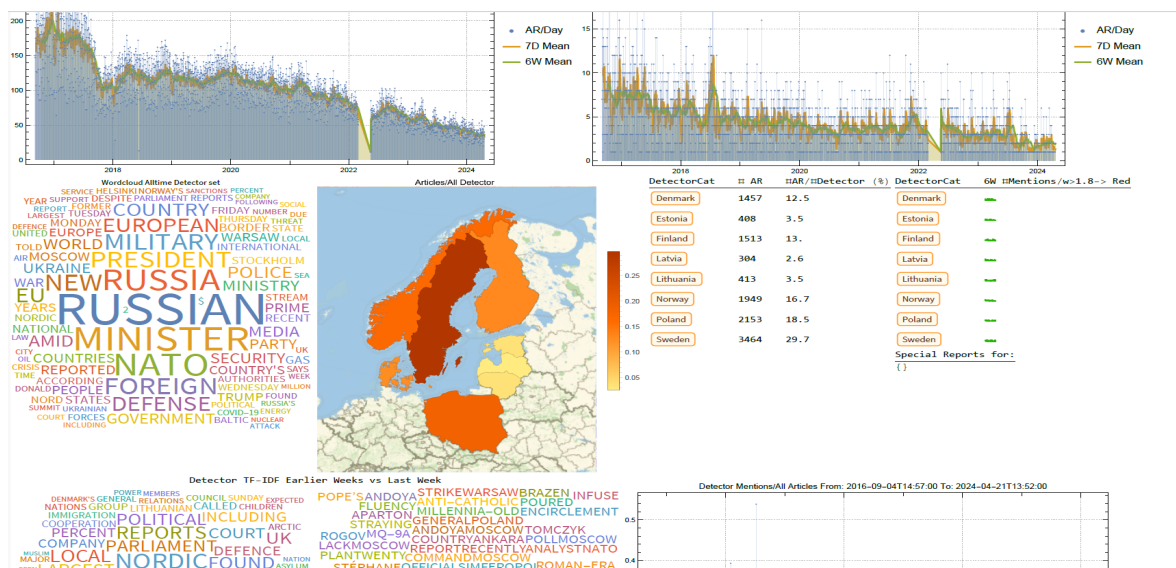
200
150
100
50
0
2018
2020
2022
2024
AR/Day
7D Mean
6W Mean

15
10
5
0
2018
2020
2022
2024
AR/Day
7D Mean
6W Mean

Wordcloud Alltime Detector set

SERVICE HELSINKI NORWAY'S SANCTIONS PERCENT COMPANY FOLLOWING YEAR SUPPORT DESPITE PARLIAMENT REPORTS REPORT FORMER SOCIAL LARGEST TUESDAY FRIDAY NUMBER DUE COUNTRY DEFENCE UNITED EUROPE EUROPEAN THURSDAY THREAT BORDER STATE TOLD WORLD MILITARY WARSAW LOCAL MONDAY AIR MOSCOW INTERNATIONAL UKRAINE PRESIDENT STOCKHOLM WAR NEW RUSSIA POLICE SEA EU MINISTRY YEARS STREAM NORDIC RUSSIAN PRIME RECENT NATIONAL MINISTER MEDIA LAW AMID PARTY CITY UK OIL COUNTRIES NATO SECURITY GAS CRISIS REPORTED COUNTRY'S SAYS TIME ACCORDING AUTHORITIES WEEK DONALD PEOPLE FOREIGN WEDNESDAY MILLION NORD STATES TRUMP FOUND SUMMIT UKRAINIAN DEFENSE POLITICAL RUSSIA'S COURT FORCES COVID-19 ENERGY INCLUDING GOVERNMENT BALTIC NUCLEAR ATTACK

Articles/All Detector
0.25
0.20
0.15
0.10
0.05

| DetectorCat | # AR | #AR/#Detector (%) |
|---|---|---|
| Denmark | 1457 | 12.5 |
| Estonia | 408 | 3.5 |
| Finland | 1513 | 13. |
| Latvia | 304 | 2.6 |
| Lithuania | 413 | 3.5 |
| Norway | 1949 | 16.7 |
| Poland | 2153 | 18.5 |
| Sweden | 3464 | 29.7 |

| DetectorCat | 6W #Mentions/w>1.8-> Red |
|---|---|
| Denmark | |
| Estonia | |
| Finland | |
| Latvia | |
| Lithuania | |
| Norway | |
| Poland | |
| Sweden | |

Special Reports for:
{}

Detector TF-IDF Earlier Weeks vs Last Week

POWER MEMBERS DENMARK'S GENERAL RELATIONS COUNCIL SUNDAY EXPECTED NATIONS GROUP LITHUANIAN CALLED CHILDREN IMMIGRATION POLITICAL INCLUDING COOPERATION ARCTIC PERCENT REPORTS COURT UK COMPANY PARLIAMENT MUSLIM LOCAL DEFENCE NATION MAJOR NORDIC FOUND ASYLUM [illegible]

POPE'S ANDOYA STRIKE WARSAW BRAZEN INFUSE FLUENCY ANTI-CATHOLIC POURED APARTON MILLENNIA-OLD ENCIRCLEMENT STRAYING GENERAL POLAND ROGOV MQ-9A ANDOYA MOSCOW TOMCZYK LACKMOSCOW COUNTRY ANKARA POLLMOSCOW PERCENT REPORT RECENTLY ANALYST NATO PLANT WENTY COMMAND MOSCOW STEPHANE OFFICIALSIMEFEROPOL ROMAN-ERA

Detector Mentions/All Articles From: 2016-09-04T14:57:00 To: 2024-04-21T13:52:00
0.5
0.4